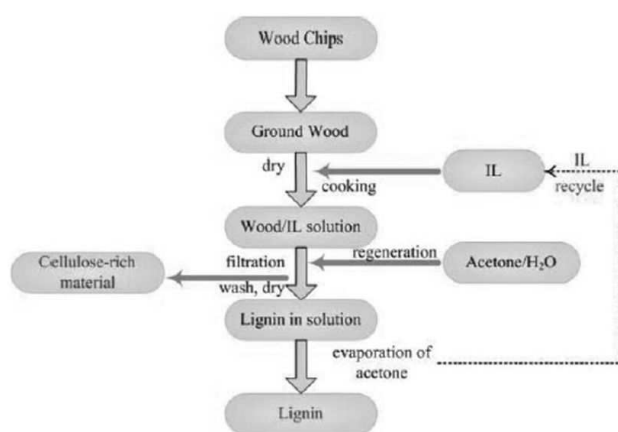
Wood Chips

Ground Wood

dry

cooking

IL

IL recycle

Wood/IL solution

regeneration

Acetone/$H_2O$

Cellulose-rich material

filtration

wash, dry

Lignin in solution

evaporation of acetone

Lignin